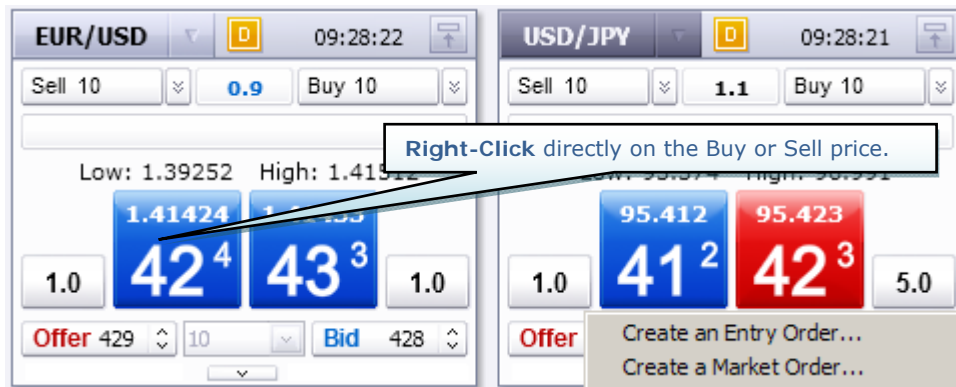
EUR/USD D 09:28:22

Sell 10 0.9 Buy 10

Right-Click directly on the Buy or Sell price.

Low: 1.39252 High: 1.41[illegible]

1.41424 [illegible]

1.0 42 4 43 3 1.0

Offer 429 10 Bid 428

USD/JPY D 09:28:21

Sell 10 1.1 Buy 10

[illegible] 95.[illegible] High: 95.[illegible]

95.412 95.423

1.0 41 2 42 3 5.0

Offer

Create an Entry Order...
Create a Market Order...